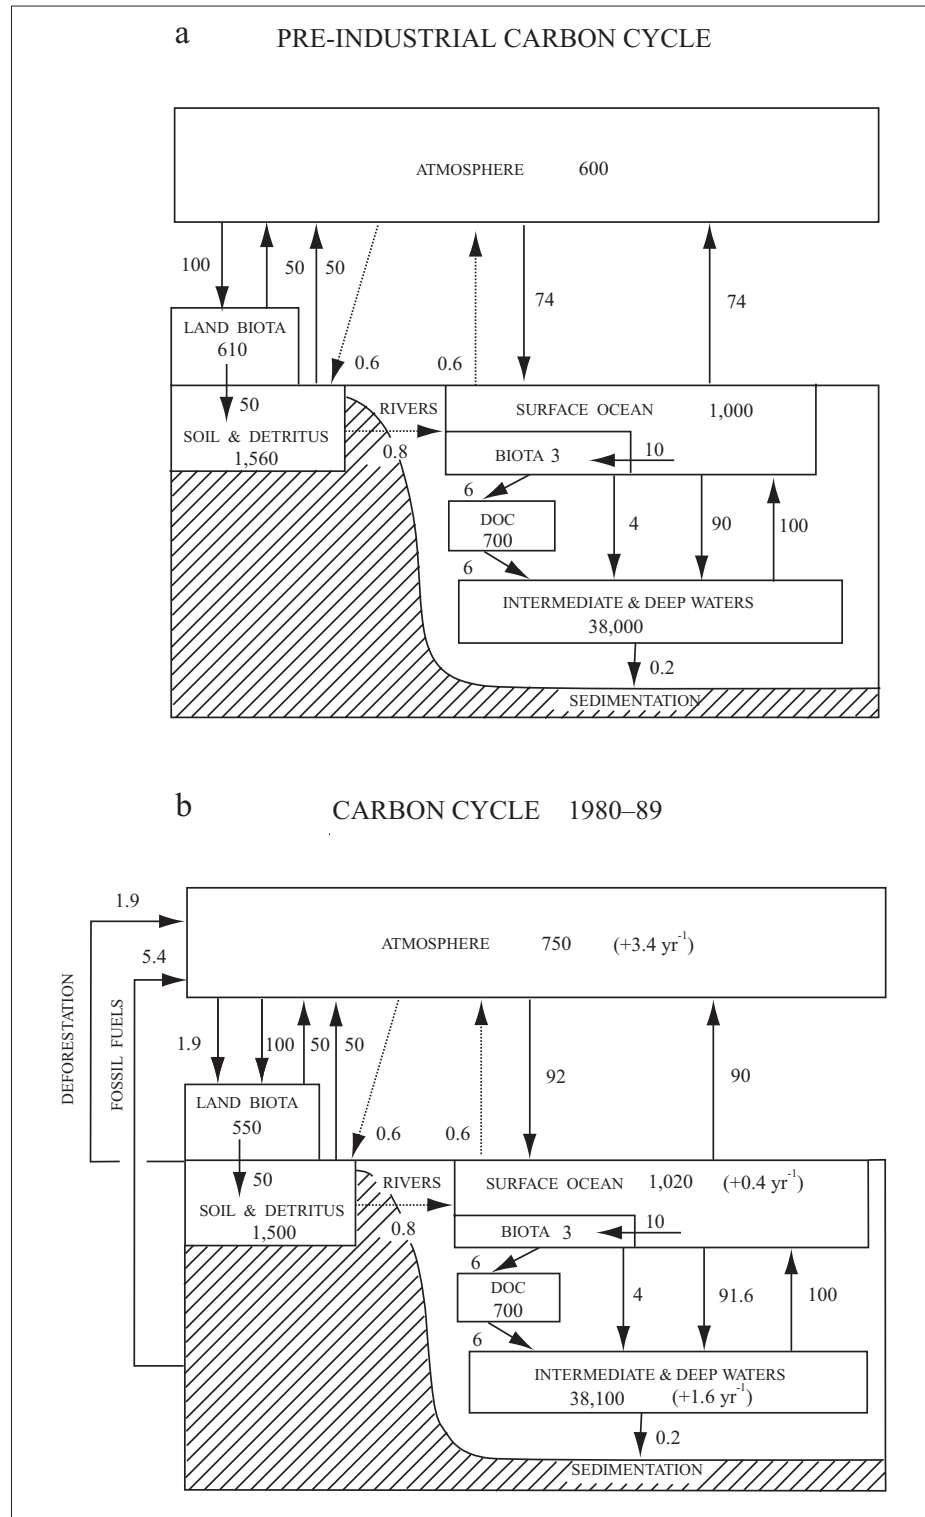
a PRE-INDUSTRIAL CARBON CYCLE

ATMOSPHERE 600

100

50

50

74

74

LAND BIOTA
610

0.6

0.6

50

SOIL & DETRITUS
1,560

RIVERS

0.8

SURFACE OCEAN 1,000

BIOTA 3

10

6

DOC
700

4

90

100

6

INTERMEDIATE & DEEP WATERS
38,000

0.2

SEDIMENTATION

b CARBON CYCLE 1980–89

1.9

ATMOSPHERE 750 (+3.4 yr$^{-1}$)

5.4

DEFORESTATION

FOSSIL FUELS

1.9

100

50

50

92

90

LAND BIOTA
550

0.6

0.6

50

SOIL & DETRITUS
1,500

RIVERS

0.8

SURFACE OCEAN 1,020 (+0.4 yr$^{-1}$)

BIOTA 3

10

6

DOC
700

4

91.6

100

6

INTERMEDIATE & DEEP WATERS
38,100 (+1.6 yr$^{-1}$)

0.2

SEDIMENTATION